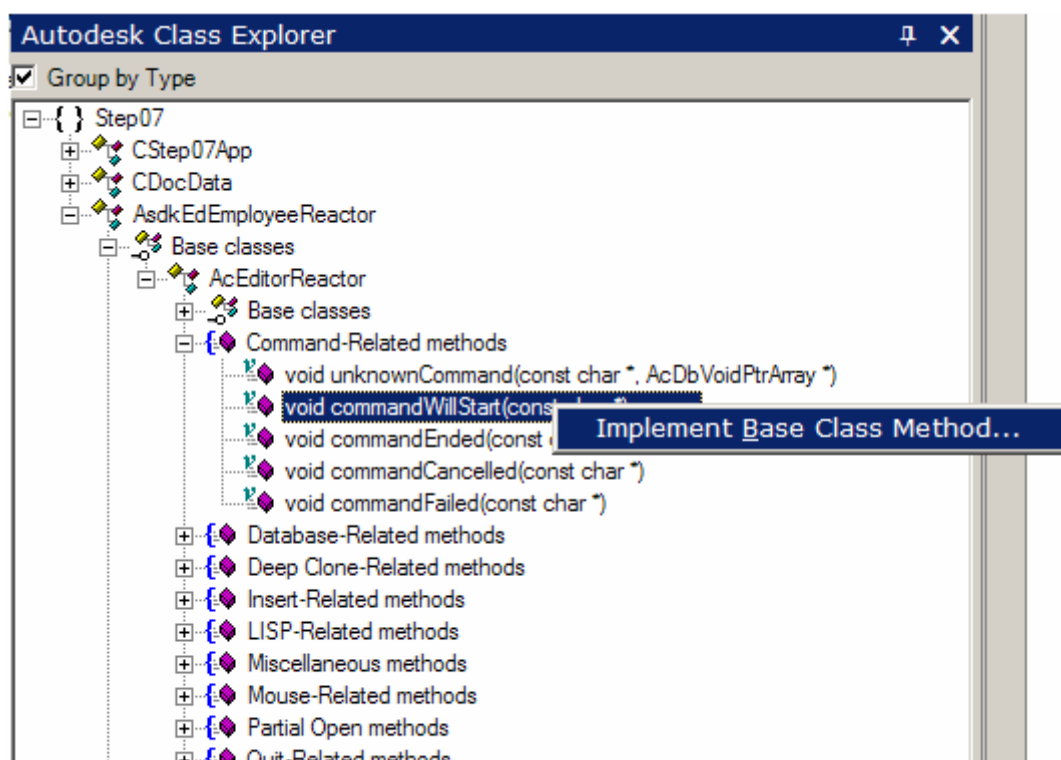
Autodesk Class Explorer
Group by Type
{ } Step07
CStep07App
CDocData
AsdkEdEmployeeReactor
Base classes
AcEditorReactor
Base classes
{ Command-Related methods
void unknownCommand(const char *, AcDbVoidPtrArray *)
void commandWillStart(cons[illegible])
void commandEnded(const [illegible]
Implement Base Class Method...
void commandCancelled(const char *)
void commandFailed(const char *)
{ Database-Related methods
{ Deep Clone-Related methods
{ Insert-Related methods
{ LISP-Related methods
{ Miscellaneous methods
{ Mouse-Related methods
{ Partial Open methods
{ Quit-Related methods